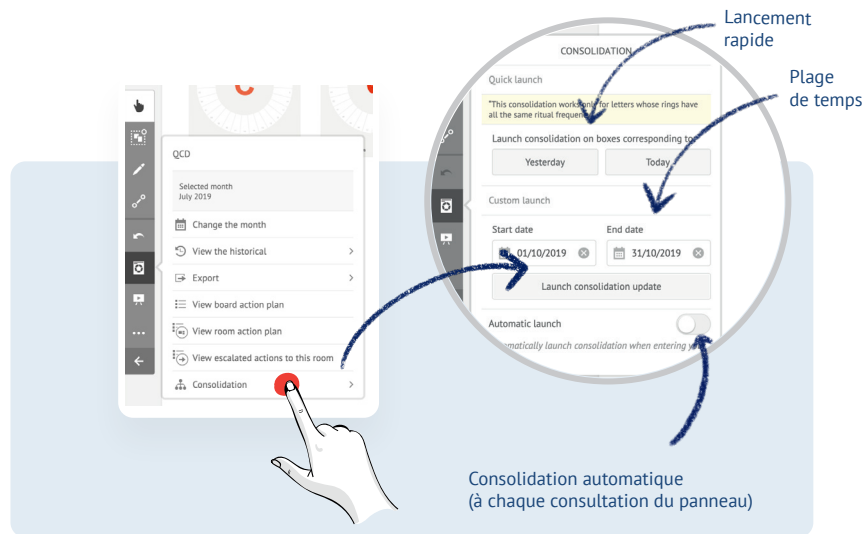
Lancement rapide

Plage de temps

CONSOLIDATION

Quick launch

"This consolidation works only for letters whose rings have all the same ritual frequen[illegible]

Launch consolidation on boxes corresponding to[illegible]

Yesterday

Today

Custom launch

Start date

01/10/2019

End date

31/10/2019

Launch consolidation update

Automatic launch

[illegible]matically launch consolidation when entering y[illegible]

QCD

Selected month
July 2019

Change the month

View the historical

Export

View board action plan

View room action plan

View escalated actions to this room

Consolidation

Consolidation automatique
(à chaque consultation du panneau)